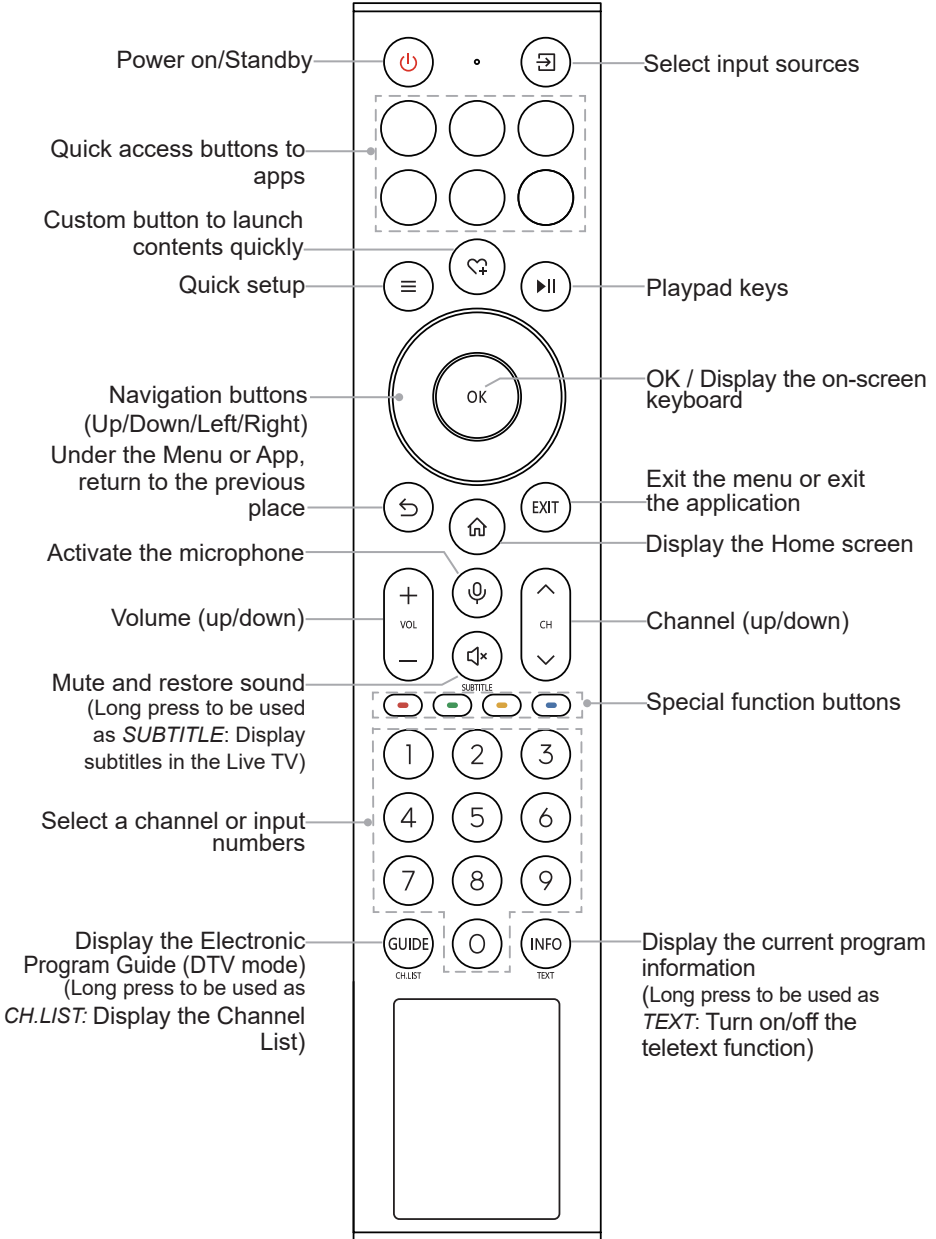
Power on/Standby

Select input sources

Quick access buttons to apps

Custom button to launch contents quickly

Quick setup

Playpad keys

Navigation buttons (Up/Down/Left/Right)

OK

OK / Display the on-screen keyboard

Under the Menu or App, return to the previous place

EXIT

Exit the menu or exit the application

Display the Home screen

Activate the microphone

VOL

CH

Volume (up/down)

Channel (up/down)

Mute and restore sound (Long press to be used as *SUBTITLE*: Display subtitles in the Live TV)

SUBTITLE

Special function buttons

1 2 3 4 5 6 7 8 9 0

Select a channel or input numbers

GUIDE

CH.LIST

INFO

TEXT

Display the Electronic Program Guide (DTV mode) (Long press to be used as *CH.LIST*: Display the Channel List)

Display the current program information (Long press to be used as *TEXT*: Turn on/off the teletext function)